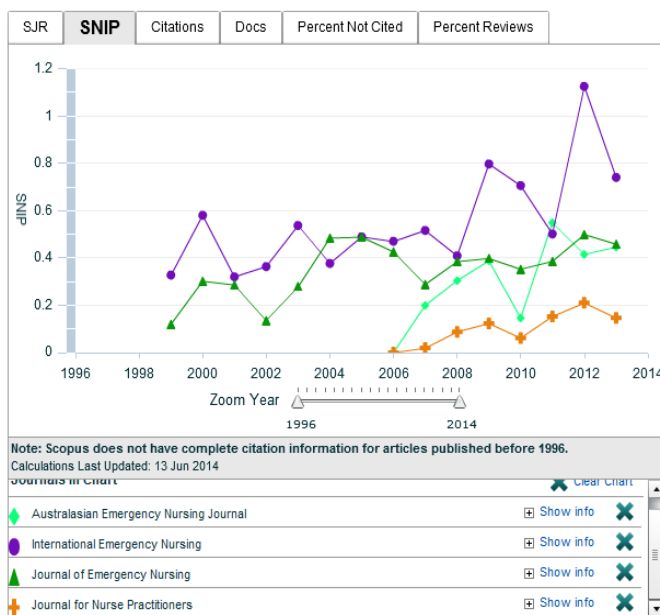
SJR | SNIP | Citations | Docs | Percent Not Cited | Percent Reviews

1.2
1
0.8
0.6
0.4
0.2
0

SNIP

1996 1998 2000 2002 2004 2006 2008 2010 2012 2014

Zoom Year
1996 2014

Note: Scopus does not have complete citation information for articles published before 1996.
Calculations Last Updated: 13 Jun 2014

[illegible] Clear Chart

Australasian Emergency Nursing Journal Show info
International Emergency Nursing Show info
Journal of Emergency Nursing Show info
Journal for Nurse Practitioners Show info